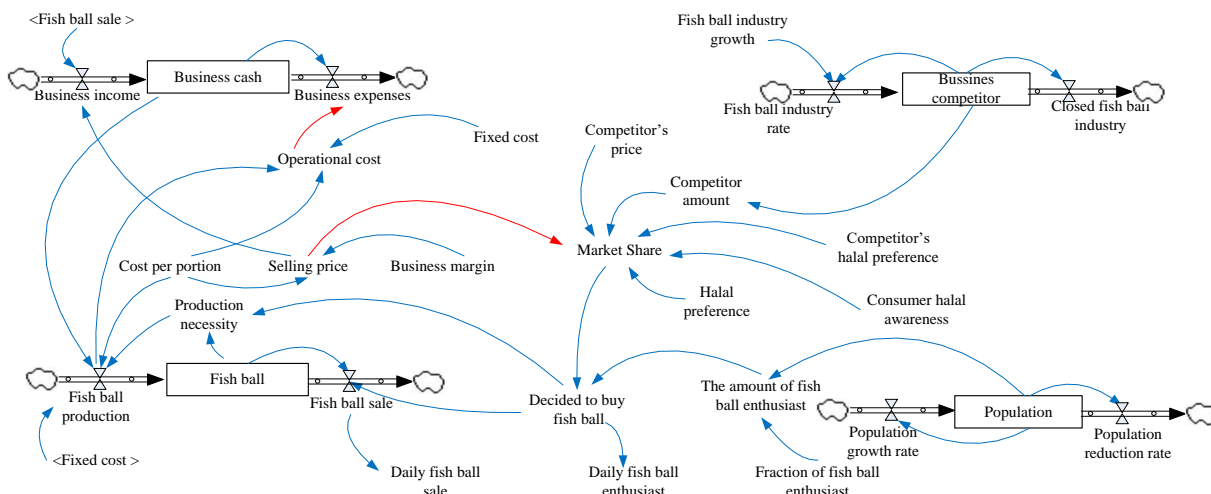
<Fish ball sale >

Business cash

Business income

Business expenses

Fish ball industry growth

Bussines competitor

Fish ball industry rate

Closed fish ball industry

Fixed cost

Operational cost

Competitor's price

Competitor amount

Competitor's halal preference

Market Share

Cost per portion

Selling price

Business margin

Production necessity

Halal preference

Consumer halal awareness

Fish ball

Fish ball production

Fish ball sale

Decided to buy fish ball

The amount of fish ball enthusiast

Population

Population growth rate

Population reduction rate

<Fixed cost >

Daily fish ball sale

Daily fish ball enthusiast

Fraction of fish ball enthusiast